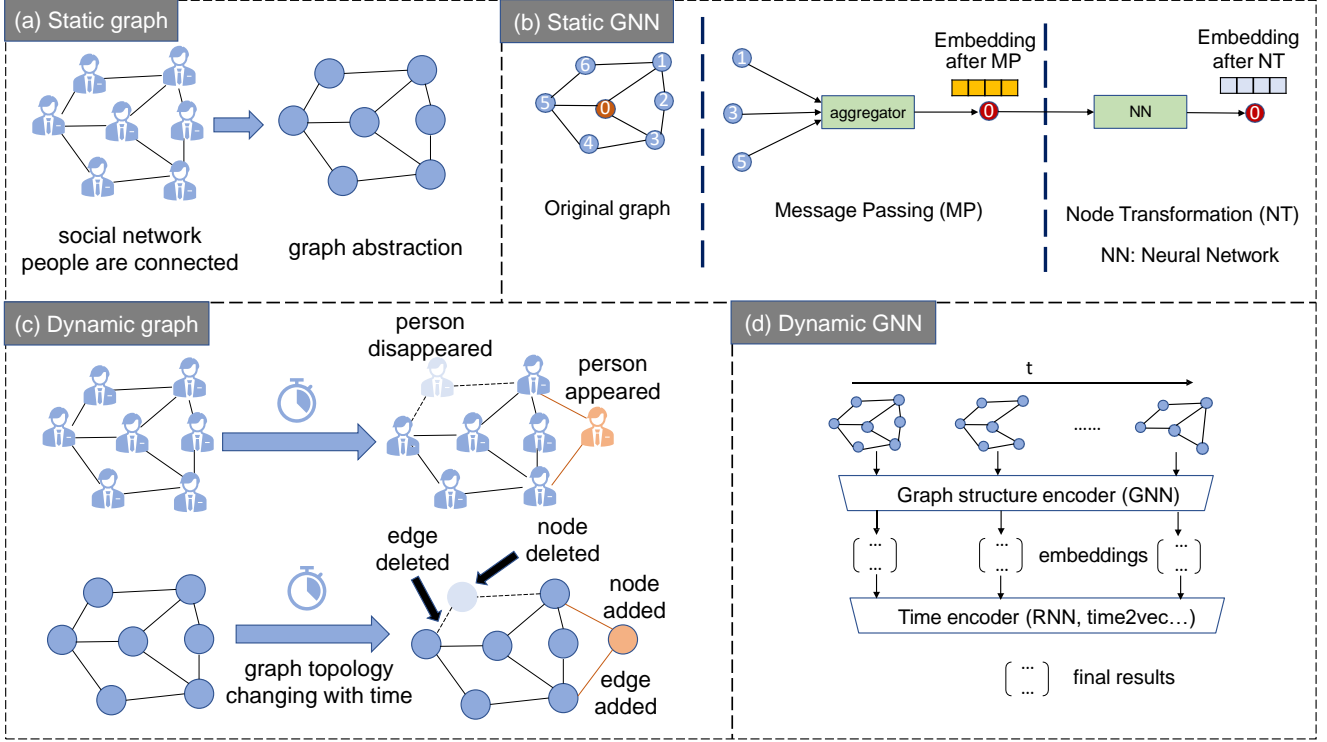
(a) Static graph

social network
people are connected

graph abstraction

(b) Static GNN

6 1 5 0 2 4 3

Original graph

1
3
5
aggregator
Embedding after MP
0

Message Passing (MP)

NN
Embedding after NT
0

Node Transformation (NT)

NN: Neural Network

(c) Dynamic graph

person disappeared

person appeared

edge deleted

node deleted

node added

edge added

graph topology changing with time

(d) Dynamic GNN

t

......

Graph structure encoder (GNN)

embeddings

Time encoder (RNN, time2vec…)

final results